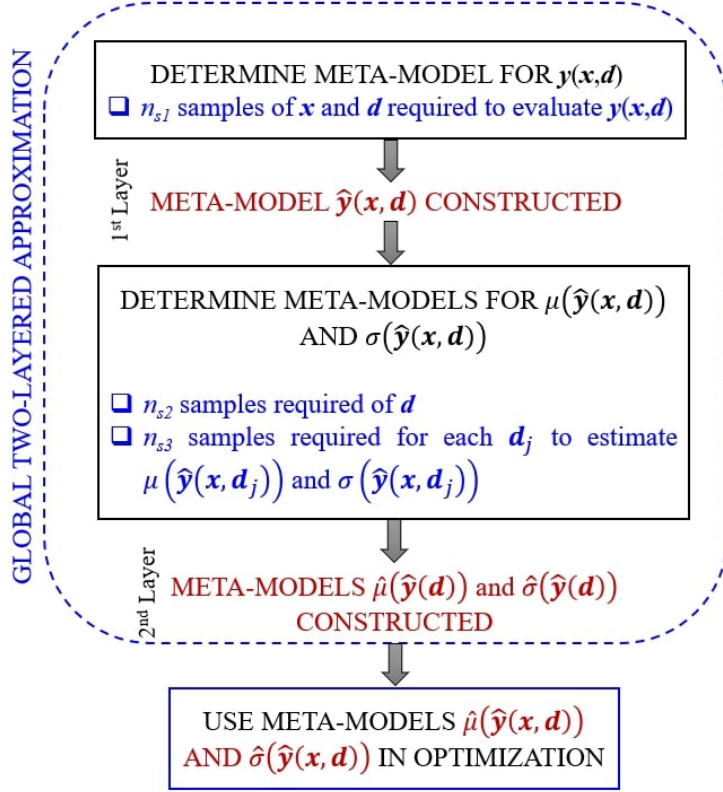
GLOBAL TWO-LAYERED APPROXIMATION

DETERMINE META-MODEL FOR $y(x,d)$

❑ $n_{s1}$ samples of $x$ and $d$ required to evaluate $y(x,d)$

1st Layer

META-MODEL $\hat{y}(x,d)$ CONSTRUCTED

DETERMINE META-MODELS FOR $\mu(\hat{y}(x,d))$ AND $\sigma(\hat{y}(x,d))$

❑ $n_{s2}$ samples required of $d$

❑ $n_{s3}$ samples required for each $d_j$ to estimate $\mu(\hat{y}(x,d_j))$ and $\sigma(\hat{y}(x,d_j))$

2nd Layer

META-MODELS $\hat{\mu}(\hat{y}(d))$ and $\hat{\sigma}(\hat{y}(d))$ CONSTRUCTED

USE META-MODELS $\hat{\mu}(\hat{y}(x,d))$ AND $\hat{\sigma}(\hat{y}(x,d))$ IN OPTIMIZATION